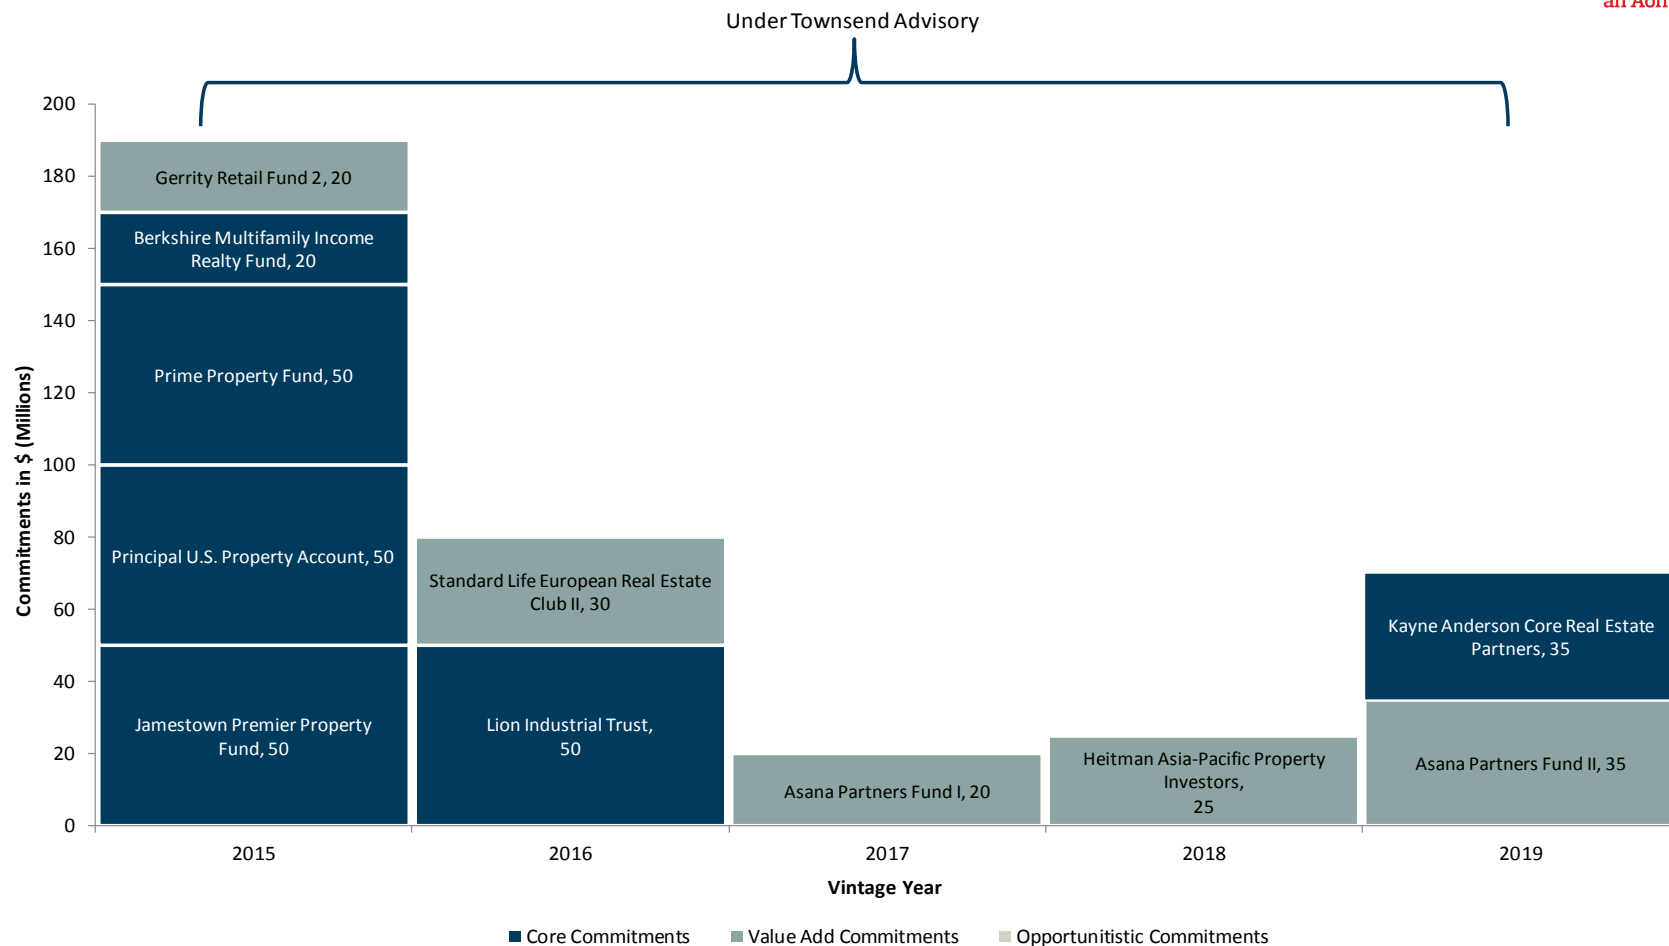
an Aon

Under Townsend Advisory

Commitments in $ (Millions)

200
180
160
140
120
100
80
60
40
20
0

Gerrity Retail Fund 2, 20

Berkshire Multifamily Income Realty Fund, 20

Prime Property Fund, 50

Principal U.S. Property Account, 50

Jamestown Premier Property Fund, 50

Standard Life European Real Estate Club II, 30

Lion Industrial Trust, 50

Asana Partners Fund I, 20

Heitman Asia-Pacific Property Investors, 25

Kayne Anderson Core Real Estate Partners, 35

Asana Partners Fund II, 35

2015
2016
2017
2018
2019

Vintage Year

Core Commitments
Value Add Commitments
Opportunistic Commitments